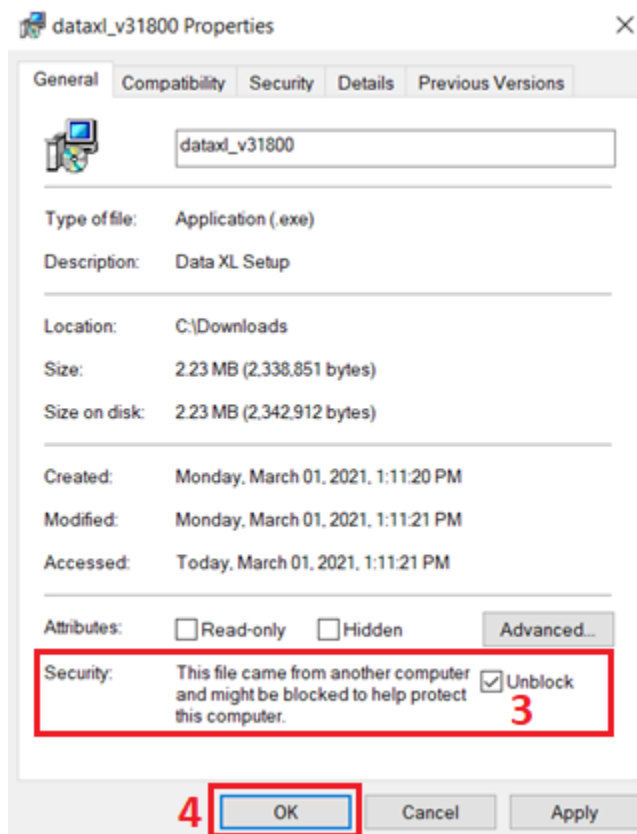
dataxl_v31800 Properties

×

General | Compatibility | Security | Details | Previous Versions

dataxl_v31800

Type of file: Application (.exe)

Description: Data XL Setup

Location: C:\Downloads

Size: 2.23 MB (2,338,851 bytes)

Size on disk: 2.23 MB (2,342,912 bytes)

Created: Monday, March 01, 2021, 1:11:20 PM

Modified: Monday, March 01, 2021, 1:11:21 PM

Accessed: Today, March 01, 2021, 1:11:21 PM

Attributes: Read-only Hidden Advanced...

Security: This file came from another computer and might be blocked to help protect this computer. Unblock

3

4 OK Cancel Apply